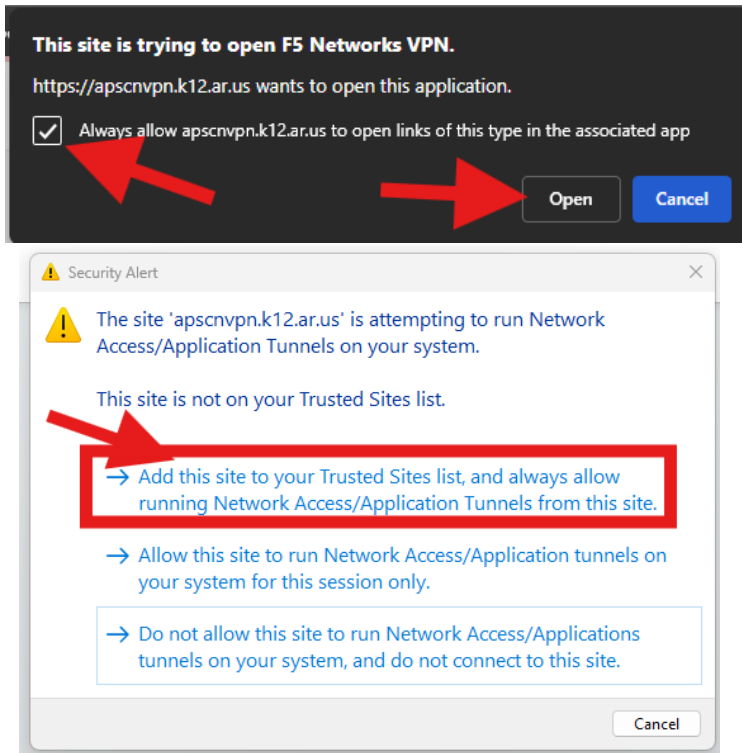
This site is trying to open F5 Networks VPN.

https://apscnvpn.k12.ar.us wants to open this application.

Always allow apscnvpn.k12.ar.us to open links of this type in the associated app

Open

Cancel

Security Alert

The site 'apscnvpn.k12.ar.us' is attempting to run Network Access/Application Tunnels on your system.

This site is not on your Trusted Sites list.

→ Add this site to your Trusted Sites list, and always allow running Network Access/Application Tunnels from this site.

→ Allow this site to run Network Access/Application tunnels on your system for this session only.

→ Do not allow this site to run Network Access/Applications tunnels on your system, and do not connect to this site.

Cancel